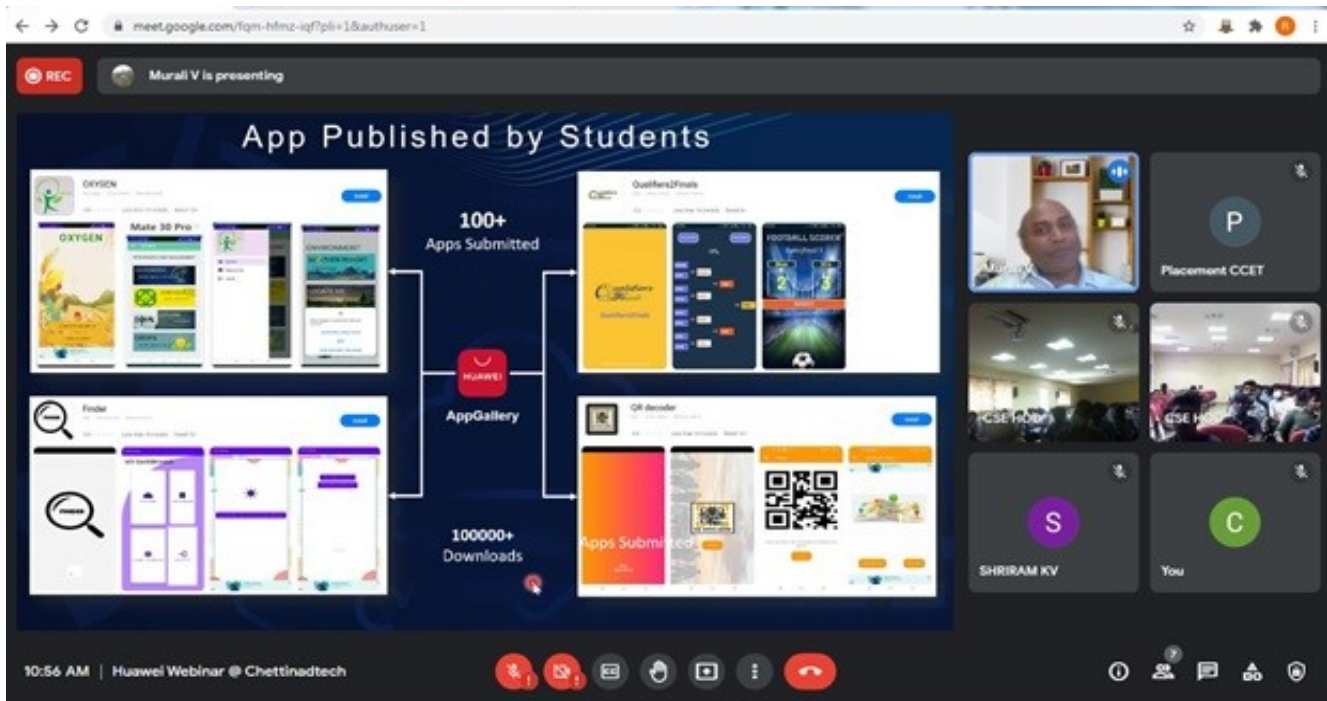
meet.google.com/fqm-hfmz-iqf?pli=1&authuser=1

REC

Murali V is presenting

App Published by Students

OXYGEN

OXYGEN

Mate 30 Pro

100+
Apps Submitted

Qualifiers2Finals

Qualifiers2Finals

FOOTBALL SCORES

2

3

HUAWEI

AppGallery

Finder

QR decoder

100000+
Downloads

Apps Submitted

Murali V

P

Placement CCET

CSE HOD

CSE HOD

S

SHRIRAM KV

C

You

7

10:56 AM | Huawei Webinar @ Chettinadtech